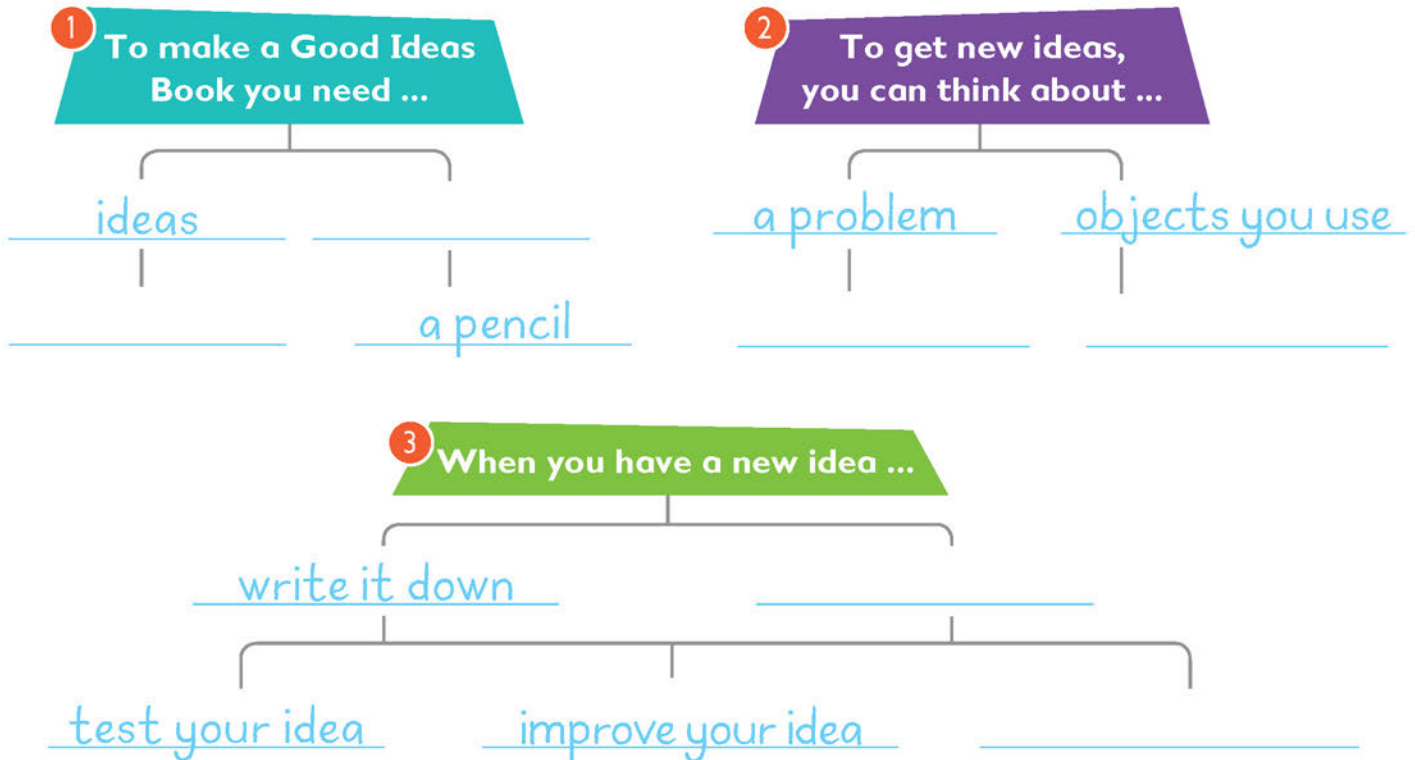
1 To make a Good Ideas Book you need ...

ideas ____________

____________ a pencil

2 To get new ideas, you can think about ...

a problem objects you use

____________ ____________

3 When you have a new idea ...

write it down ____________

test your idea improve your idea ____________